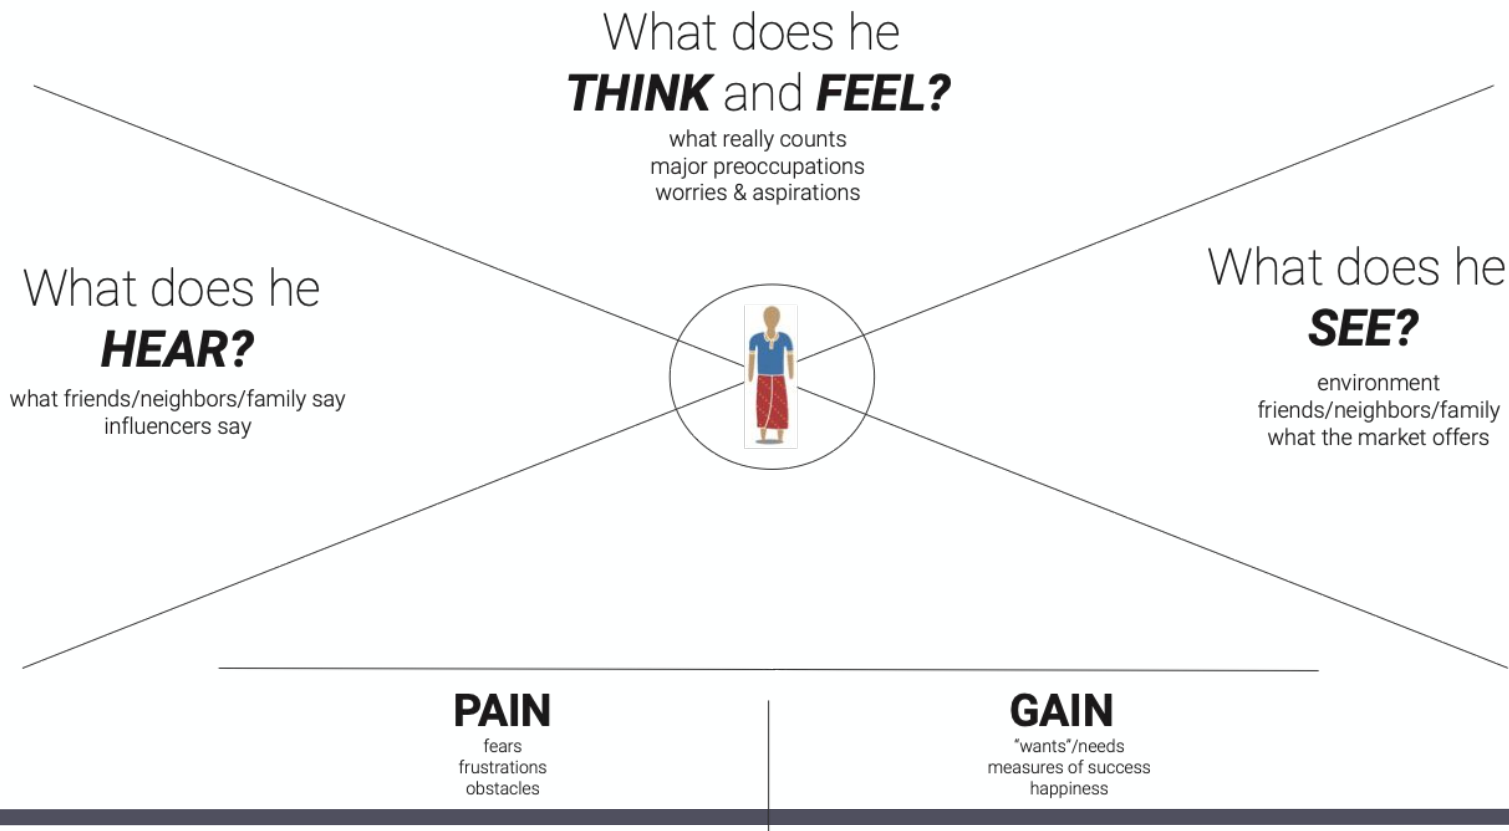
What does he
THINK and FEEL?
what really counts
major preoccupations
worries & aspirations

What does he
HEAR?
what friends/neighbors/family say
influencers say

What does he
SEE?
environment
friends/neighbors/family
what the market offers

PAIN
fears
frustrations
obstacles

GAIN
"wants"/needs
measures of success
happiness